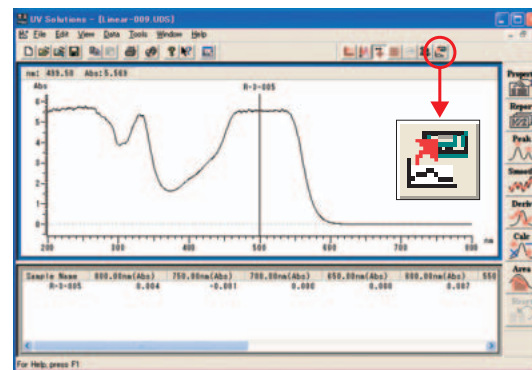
UV Solutions - [Linear-009.UDS]

File Edit View Data Tools Window Help

nm: 499.50 Abs:5.569

Abs

R-3-005

6
5
4
3
2
1
0

200 300 400 500 600 700 800 nm

| Sample Name | 800.00nm(Abs) | 750.00nm(Abs) | 700.00nm(Abs) | 650.00nm(Abs) | 600.00nm(Abs) | 550 |
|---|---|---|---|---|---|---|
| R-3-005 | 0.004 | -0.001 | 0.000 | 0.000 | 0.007 | |

For Help, press F1

Proper
Repor
Peak
Smoot
Deriv
Calc
Area